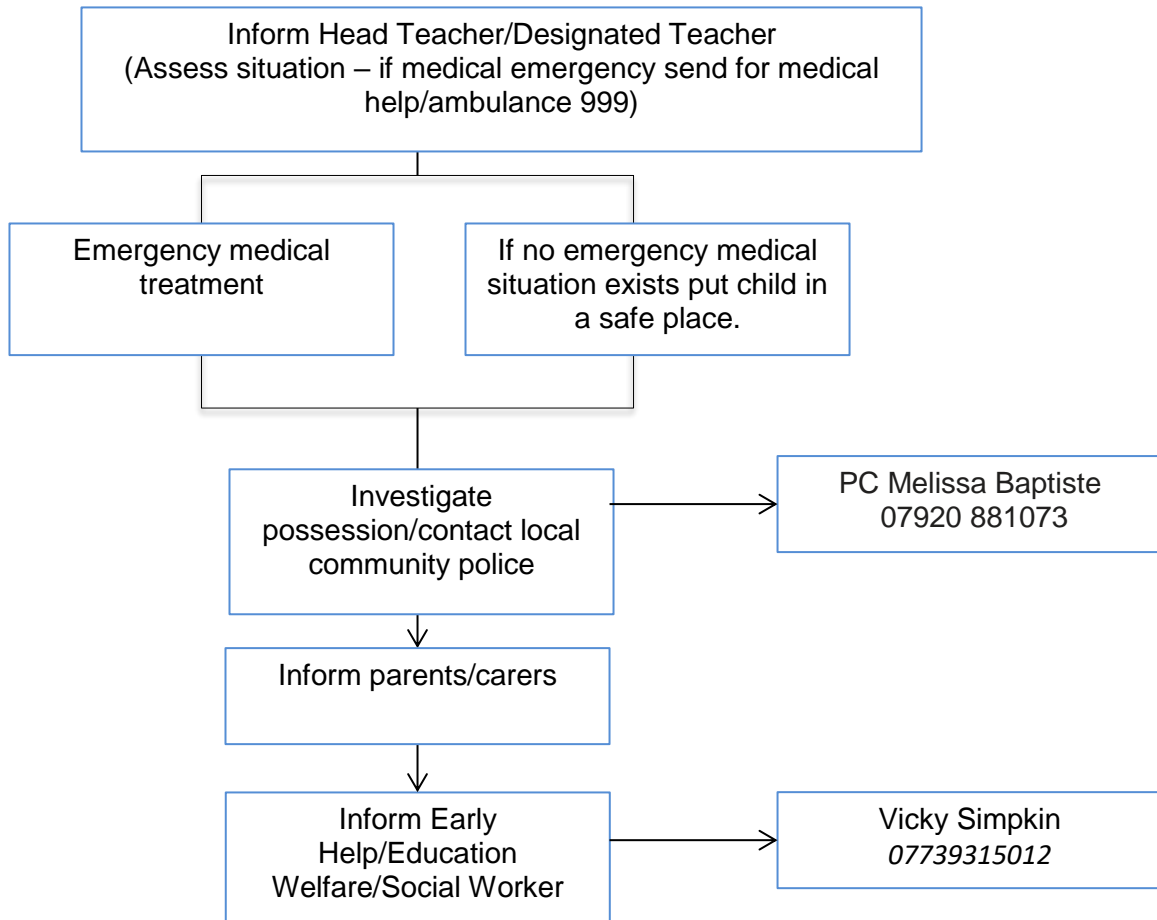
Inform Head Teacher/Designated Teacher
(Assess situation – if medical emergency send for medical help/ambulance 999)

Emergency medical treatment

If no emergency medical situation exists put child in a safe place.

Investigate possession/contact local community police

PC Melissa Baptiste
07920 881073

Inform parents/carers

Inform Early Help/Education Welfare/Social Worker

Vicky Simpkin
07739315012